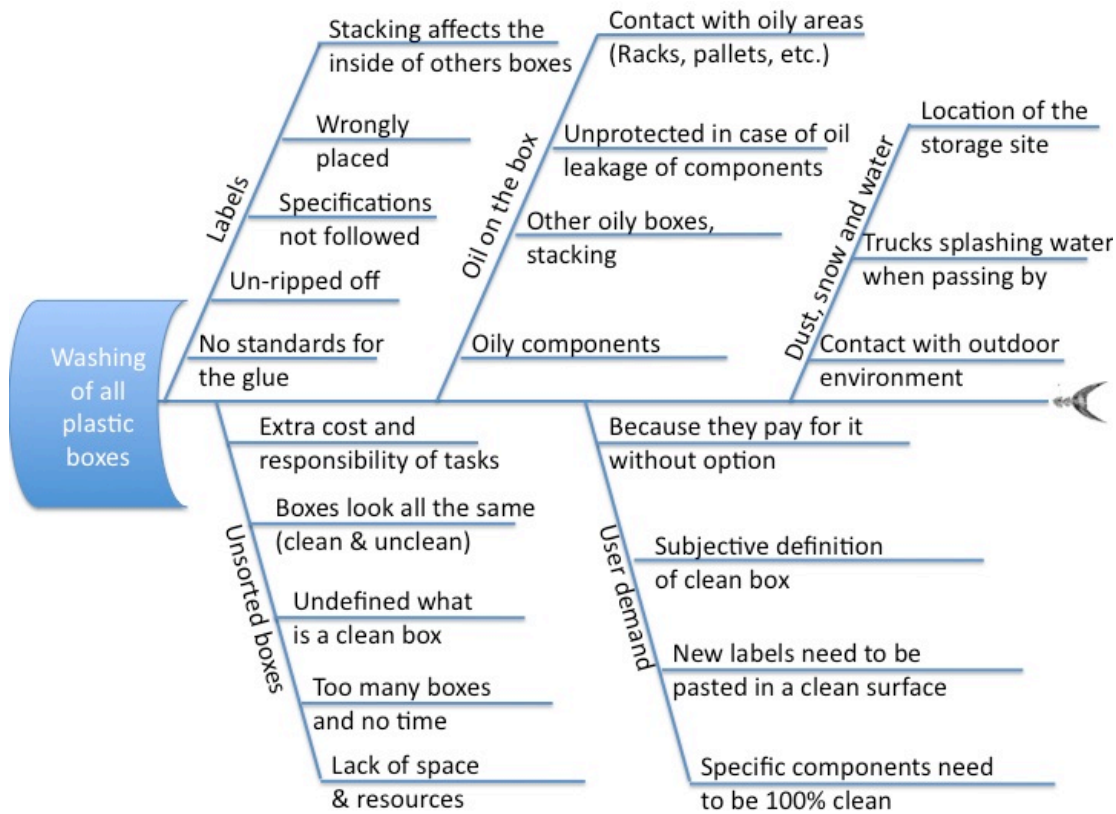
Washing of all plastic boxes

Labels

Stacking affects the inside of others boxes

Wrongly placed

Specifications not followed

Un-ripped off

No standards for the glue

Oil on the box

Contact with oily areas (Racks, pallets, etc.)

Unprotected in case of oil leakage of components

Other oily boxes, stacking

Oily components

Dust, snow and water

Location of the storage site

Trucks splashing water when passing by

Contact with outdoor environment

Unsorted boxes

Extra cost and responsibility of tasks

Boxes look all the same (clean & unclean)

Undefined what is a clean box

Too many boxes and no time

Lack of space & resources

User demand

Because they pay for it without option

Subjective definition of clean box

New labels need to be pasted in a clean surface

Specific components need to be 100% clean